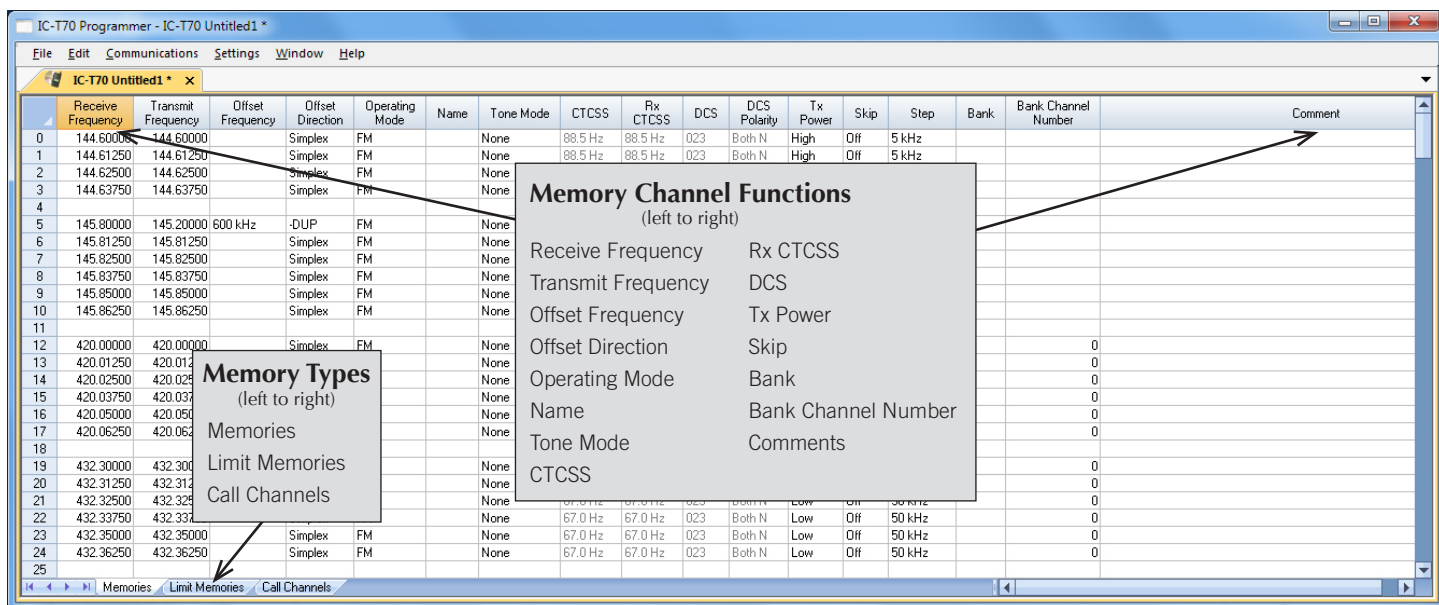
IC-T70 Programmer - IC-T70 Untitled1 *

File Edit Communications Settings Window Help

IC-T70 Untitled1 * ×

| | Receive Frequency | Transmit Frequency | Offset Frequency | Offset Direction | Operating Mode | Name | Tone Mode | CTCSS | Rx CTCSS | DCS | DCS Polarity | Tx Power | Skip | Step | Bank | Bank Channel Number | Comment |
|---|---|---|---|---|---|---|---|---|---|---|---|---|---|---|---|---|---|
| 0 | 144.60000 | 144.60000 | | Simplex | FM | | None | 88.5 Hz | 88.5 Hz | 023 | Both N | High | Off | 5 kHz | | | |
| 1 | 144.61250 | 144.61250 | | Simplex | FM | | None | 88.5 Hz | 88.5 Hz | 023 | Both N | High | Off | 5 kHz | | | |
| 2 | 144.62500 | 144.62500 | | Simplex | FM | | None | | | | | | | | | | |
| 3 | 144.63750 | 144.63750 | | Simplex | FM | | None | | | | | | | | | | |
| 4 | | | | | | | | | | | | | | | | | |
| 5 | 145.80000 | 145.20000 | 600 kHz | -DUP | FM | | None | | | | | | | | | | |
| 6 | 145.81250 | 145.81250 | | Simplex | FM | | None | | | | | | | | | | |
| 7 | 145.82500 | 145.82500 | | Simplex | FM | | None | | | | | | | | | | |
| 8 | 145.83750 | 145.83750 | | Simplex | FM | | None | | | | | | | | | | |
| 9 | 145.85000 | 145.85000 | | Simplex | FM | | None | | | | | | | | | | |
| 10 | 145.86250 | 145.86250 | | Simplex | FM | | None | | | | | | | | | | |
| 11 | | | | | | | | | | | | | | | | | |
| 12 | 420.00000 | 420.00000 | | Simplex | FM | | None | | | | | | | | | 0 | |
| 13 | 420.01250 | 420.012 | | | | | None | | | | | | | | | 0 | |
| 14 | 420.02500 | 420.025 | | | | | None | | | | | | | | | 0 | |
| 15 | 420.03750 | 420.037 | | | | | None | | | | | | | | | 0 | |
| 16 | 420.05000 | 420.050 | | | | | None | | | | | | | | | 0 | |
| 17 | 420.06250 | 420.062 | | | | | None | | | | | | | | | 0 | |
| 18 | | | | | | | | | | | | | | | | | |
| 19 | 432.30000 | 432.300 | | | | | None | | | | | | | | | 0 | |
| 20 | 432.31250 | 432.312 | | | | | None | | | | | | | | | 0 | |
| 21 | 432.32500 | 432.325 | | | | | None | 67.0 Hz | 67.0 Hz | 023 | Both N | Low | Off | 50 kHz | | 0 | |
| 22 | 432.33750 | 432.337 | | | | | None | 67.0 Hz | 67.0 Hz | 023 | Both N | Low | Off | 50 kHz | | 0 | |
| 23 | 432.35000 | 432.35000 | | Simplex | FM | | None | 67.0 Hz | 67.0 Hz | 023 | Both N | Low | Off | 50 kHz | | 0 | |
| 24 | 432.36250 | 432.36250 | | Simplex | FM | | None | 67.0 Hz | 67.0 Hz | 023 | Both N | Low | Off | 50 kHz | | 0 | |
| 25 | | | | | | | | | | | | | | | | | |

Memory Channel Functions
(left to right)
Receive Frequency
Transmit Frequency
Offset Frequency
Offset Direction
Operating Mode
Name
Tone Mode
CTCSS
Rx CTCSS
DCS
Tx Power
Skip
Bank
Bank Channel Number
Comments

Memory Types
(left to right)
Memories
Limit Memories
Call Channels

Memories Limit Memories Call Channels